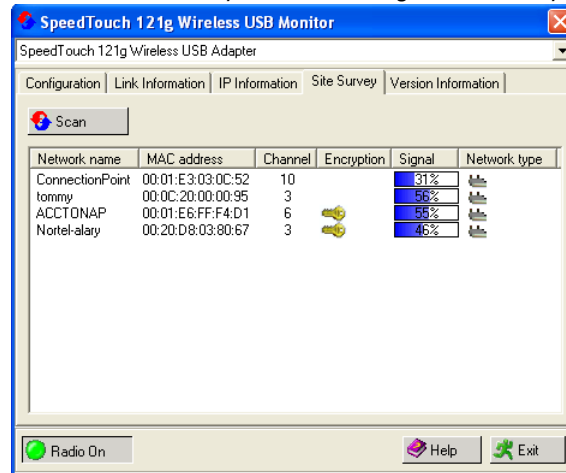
SpeedTouch 121g Wireless USB Monitor

SpeedTouch 121g Wireless USB Adapter

Configuration | Link Information | IP Information | Site Survey | Version Information

Scan

| Network name | MAC address | Channel | Encryption | Signal | Network type |
|---|---|---|---|---|---|
| ConnectionPoint | 00:01:E3:03:0C:52 | 10 | | 31% | |
| tommy | 00:0C:20:00:00:95 | 3 | | 56% | |
| ACCTONAP | 00:01:E6:FF:F4:D1 | 6 | | 55% | |
| Nortel-alary | 00:20:D8:03:80:67 | 3 | | 46% | |

Radio On

Help

Exit